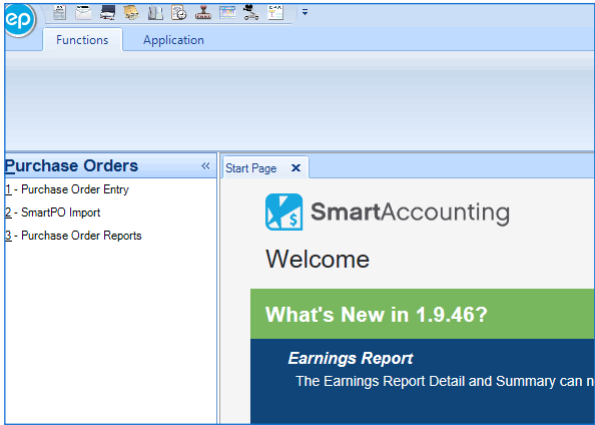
ep
Functions Application

Purchase Orders «
1 - Purchase Order Entry
2 - SmartPO Import
3 - Purchase Order Reports

Start Page ✕

SmartAccounting

Welcome

What's New in 1.9.46?

Earnings Report
The Earnings Report Detail and Summary can n